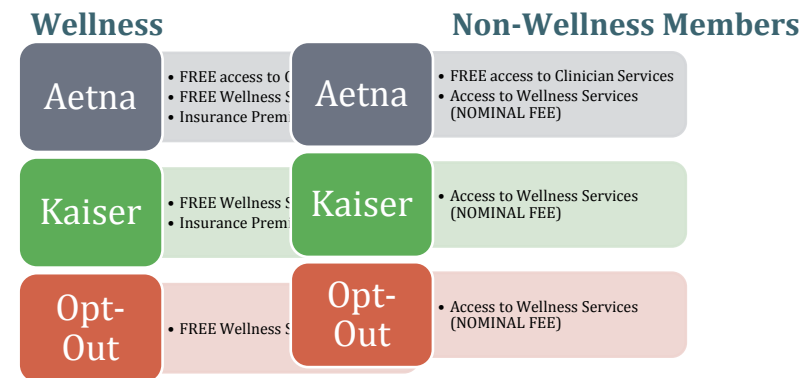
Wellness

Aetna
- FREE access to C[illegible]
- FREE Wellness S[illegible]
- Insurance Prem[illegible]

Kaiser
- FREE Wellness S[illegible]
- Insurance Prem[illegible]

Opt-Out
- FREE Wellness S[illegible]

Non-Wellness Members

Aetna
- FREE access to Clinician Services
- Access to Wellness Services (NOMINAL FEE)

Kaiser
- Access to Wellness Services (NOMINAL FEE)

Opt-Out
- Access to Wellness Services (NOMINAL FEE)